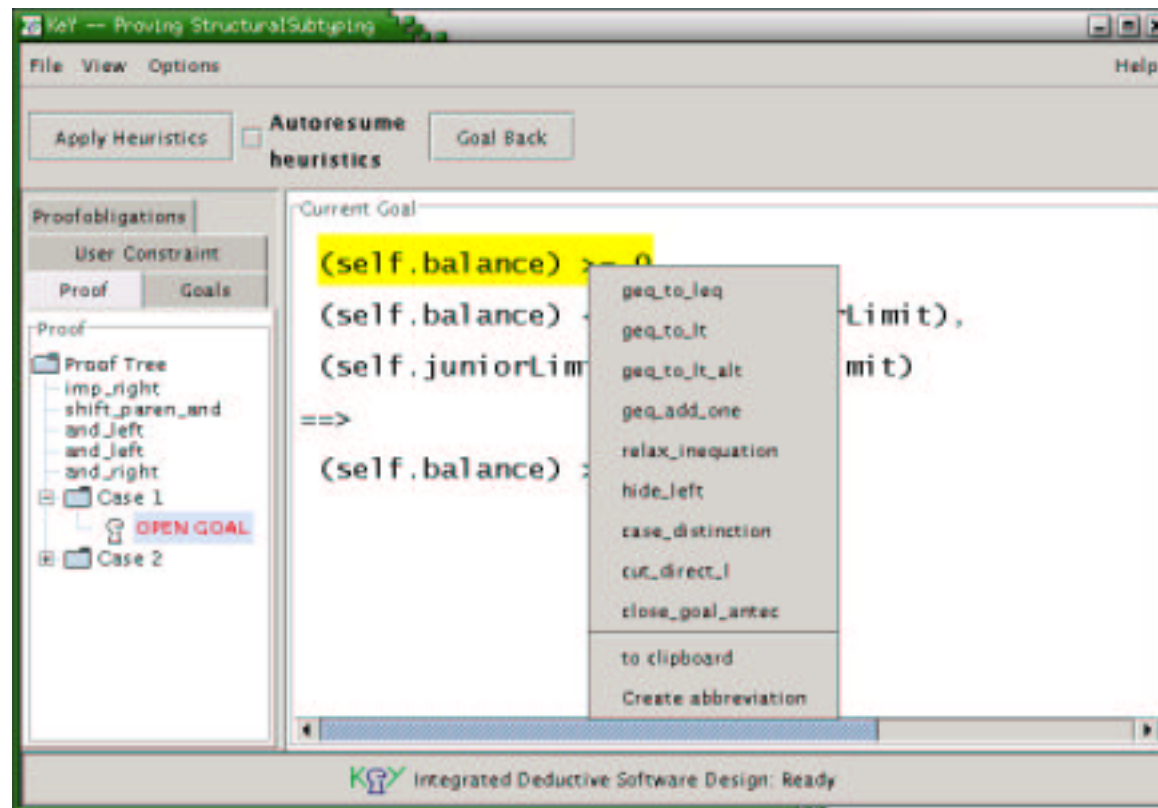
KeY — Proving StructuralSubtyping

File View Options

Help

Apply Heuristics

Autoresume heuristics

Goal Back

Proofobligations

User Constraint

Proof

Goals

Proof

Proof Tree
imp_right
shift_paren_and
and_left
and_left
and_right
Case 1
OPEN GOAL
Case 2

Current Goal

(self.balance) >= 0
(self.balance) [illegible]Limit),
(self.juniorLim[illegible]mit)
==>
(self.balance) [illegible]

geq_to_leq
geq_to_lt
geq_to_lt_alt
geq_add_one
relax_inequation
hide_left
case_distinction
cut_direct_l
close_goal_antec
to clipboard
Create abbreviation

KeY Integrated Deductive Software Design: Ready